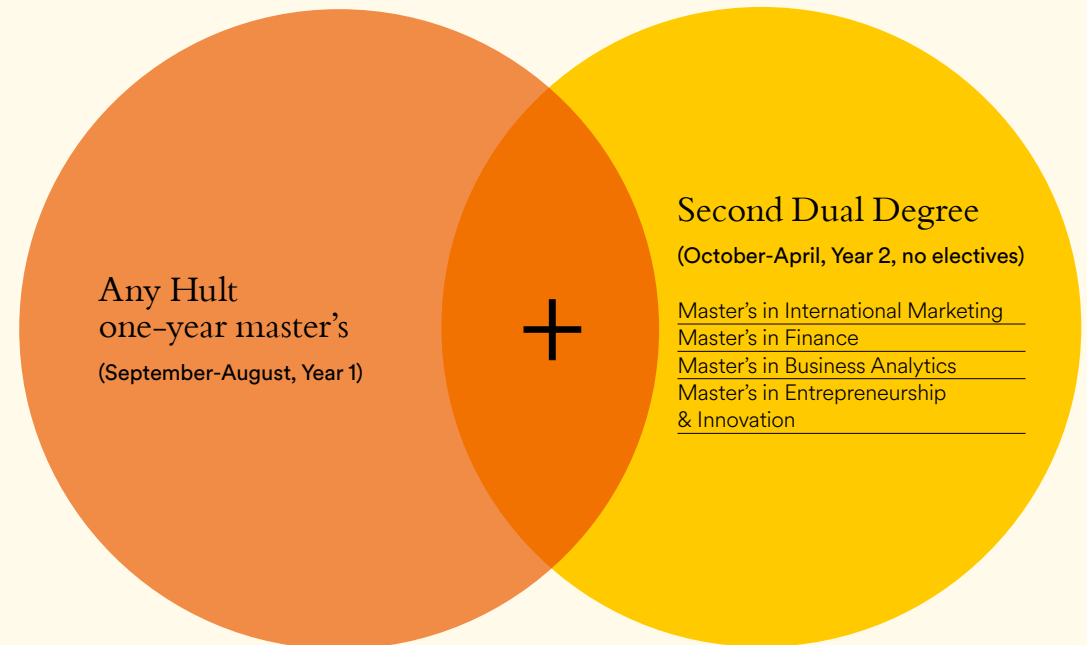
Any Hult
one-year master’s

(September-August, Year 1)

+

Second Dual Degree

(October-April, Year 2, no electives)

Master’s in International Marketing
Master’s in Finance
Master’s in Business Analytics
Master’s in Entrepreneurship & Innovation